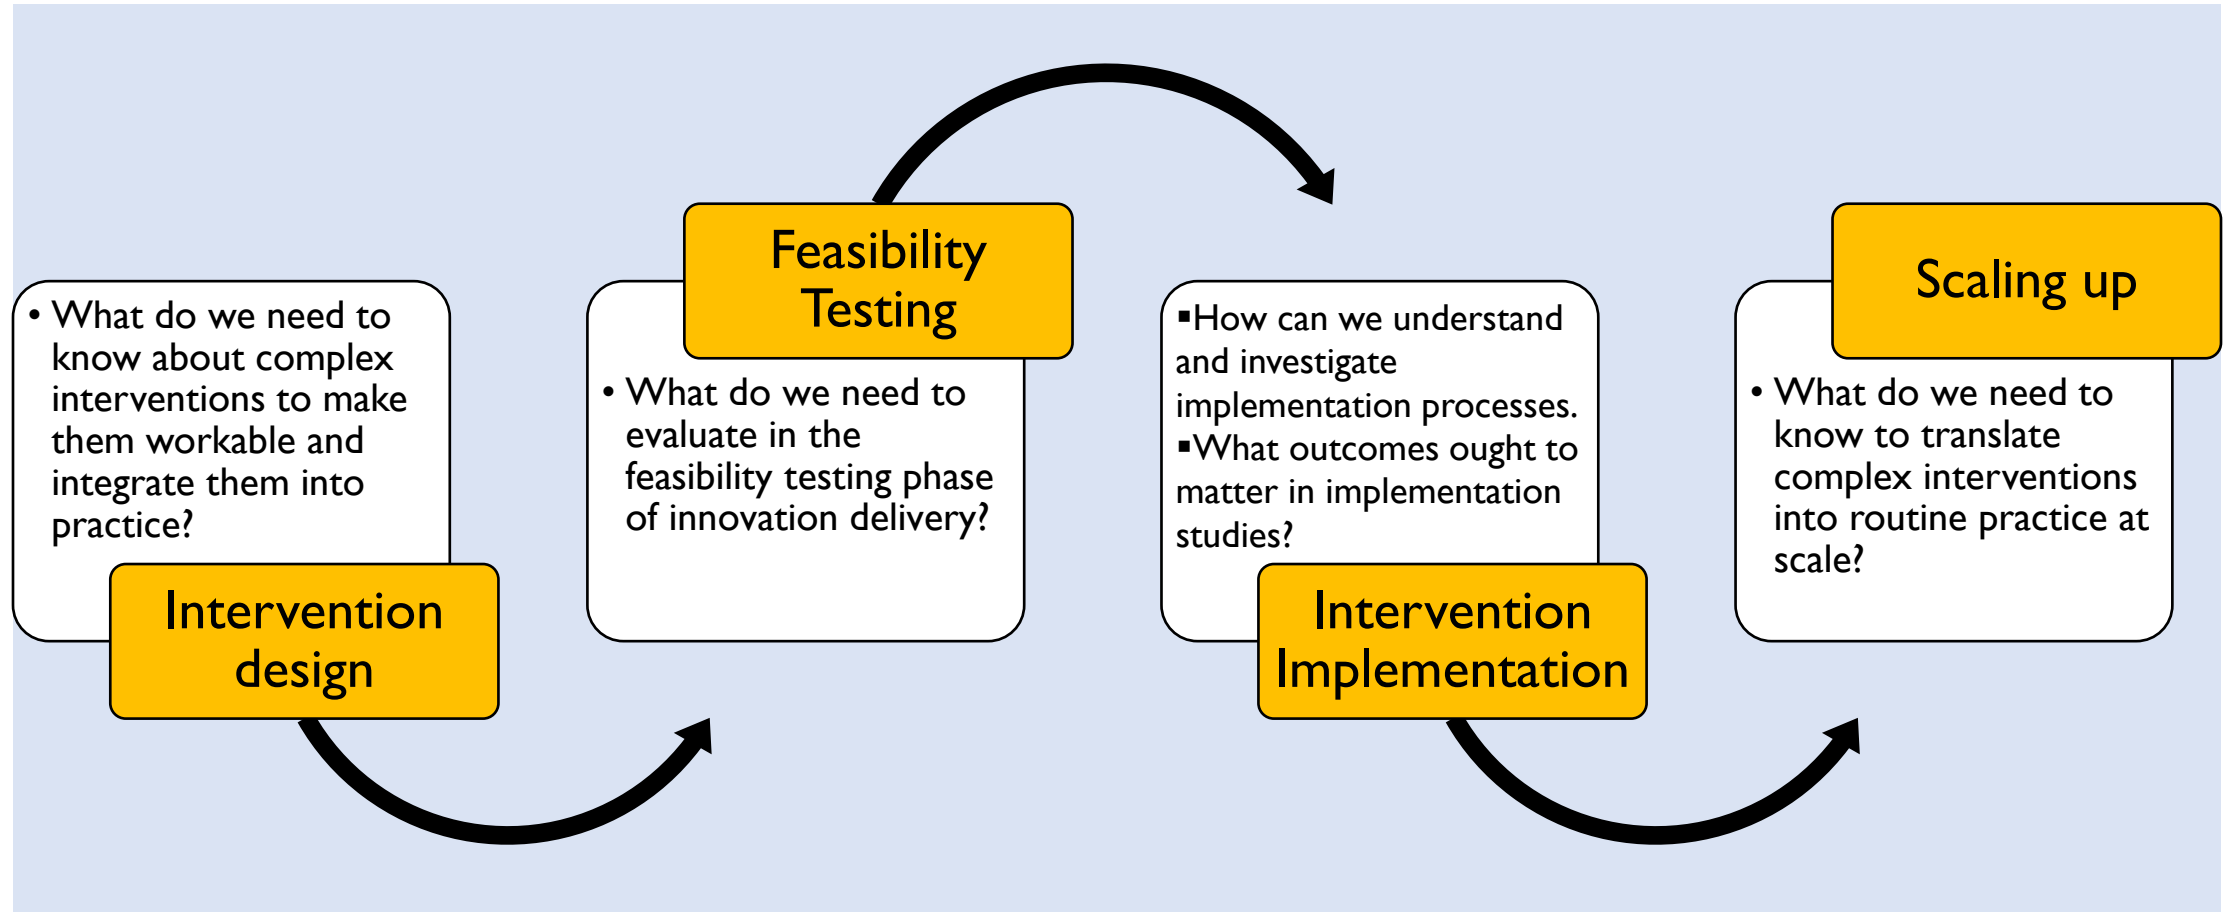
• What do we need to know about complex interventions to make them workable and integrate them into practice?

Intervention design

Feasibility Testing

• What do we need to evaluate in the feasibility testing phase of innovation delivery?

▪How can we understand and investigate implementation processes.
▪What outcomes ought to matter in implementation studies?

Intervention Implementation

Scaling up

• What do we need to know to translate complex interventions into routine practice at scale?